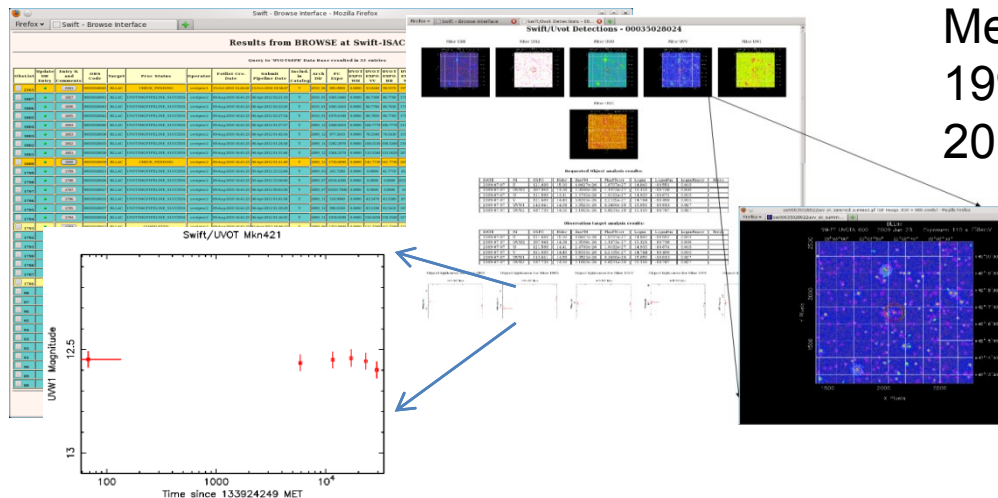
Firefox
Swift - Browse Interface - Mozilla Firefox
Swift - Browse Interface

Results from BROWSE at Swift-ISAC

Query to 'SWUVOTSPV' Data Base resulted in 31 entries

Swift/Uvot Detections - 00035028024

Requested Object analysis results:

Observation target analysis results:

Swift/UVOT Mkn421

UVW1 Magnitude

12.5

13

100

1000

$10^4$

Time since 133924249 MET

Me
19
20